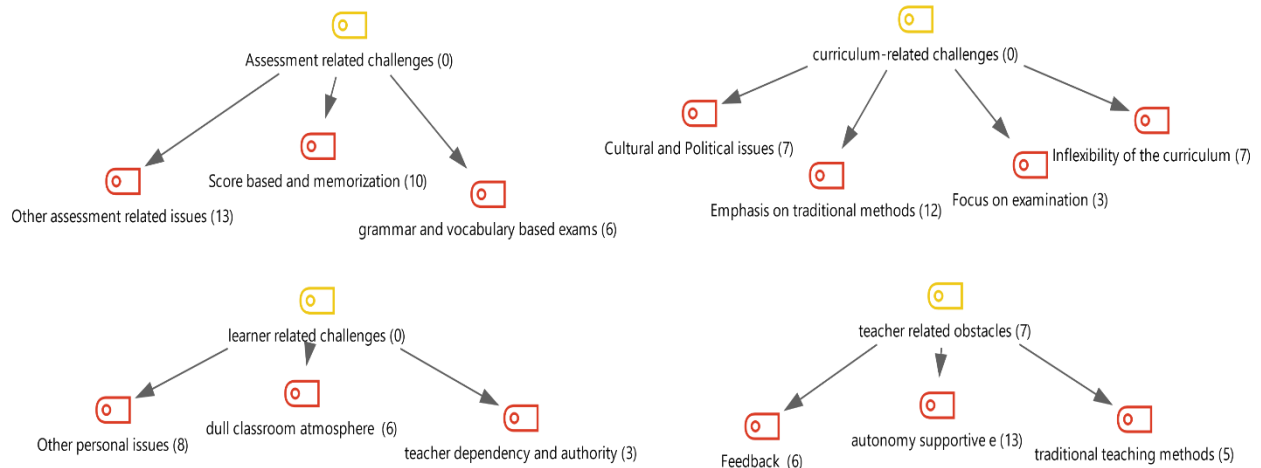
Assessment related challenges (0)

Other assessment related issues (13)

Score based and memorization (10)

grammar and vocabulary based exams (6)

curriculum-related challenges (0)

Cultural and Political issues (7)

Emphasis on traditional methods (12)

Focus on examination (3)

Inflexibility of the curriculum (7)

learner related challenges (0)

Other personal issues (8)

dull classroom atmosphere (6)

teacher dependency and authority (3)

teacher related obstacles (7)

Feedback (6)

autonomy supportive e (13)

traditional teaching methods (5)